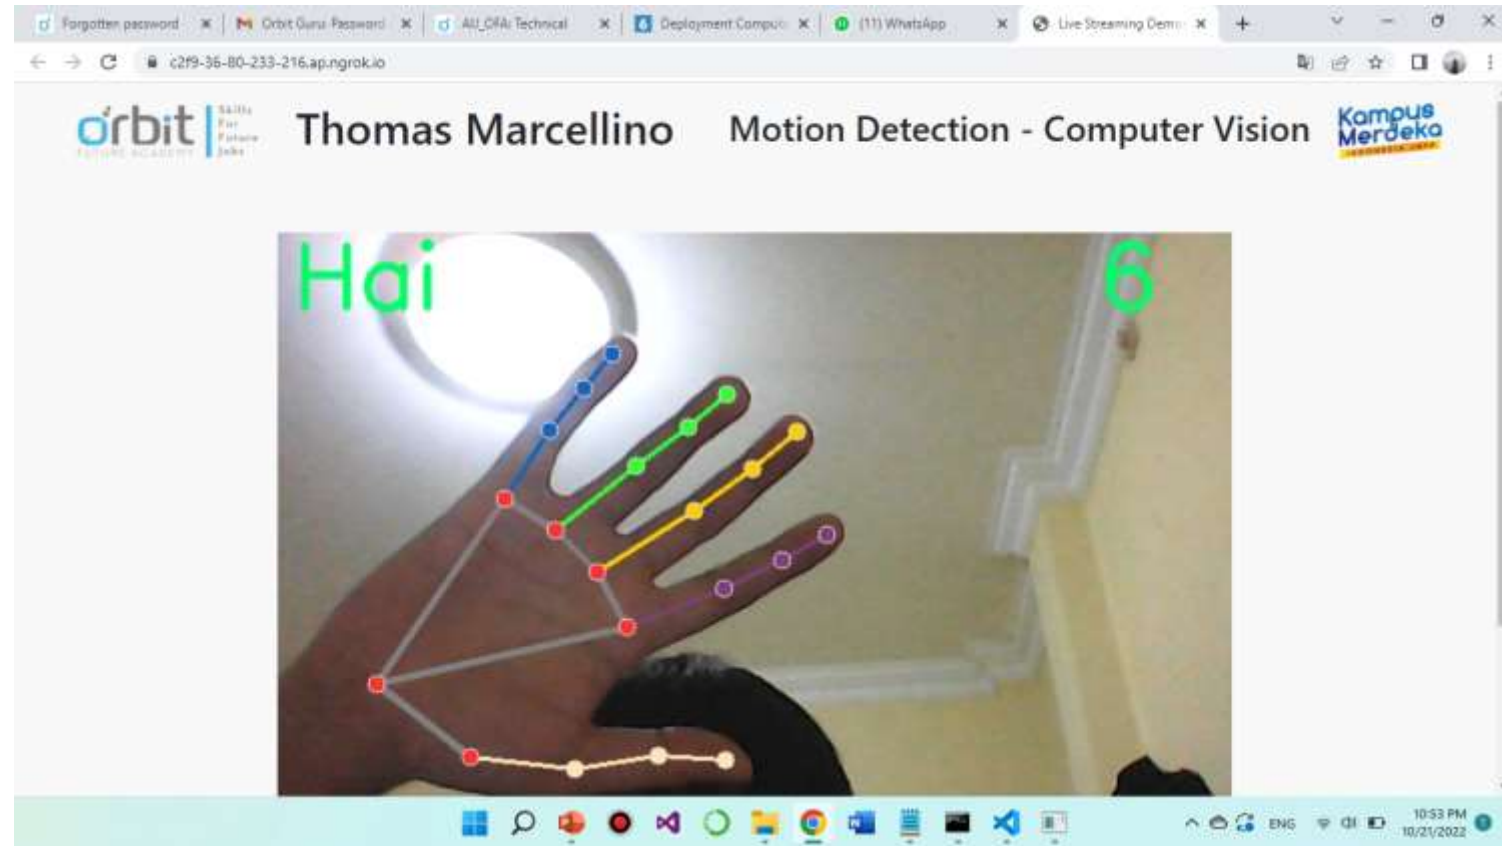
Forgotten password
Orbit Guru Password
AU_OFA: Technical
Deployment Compu
(11) WhatsApp
Live Streaming Demo
+

c2f9-36-80-233-216.ap.ngrok.io

orbit Skills For Future Jobs
FUTURE ACADEMY

Thomas Marcellino

Motion Detection - Computer Vision

Kampus Merdeka
INDONESIA JAYA

Hai

6

ENG
10:53 PM
10/21/2022